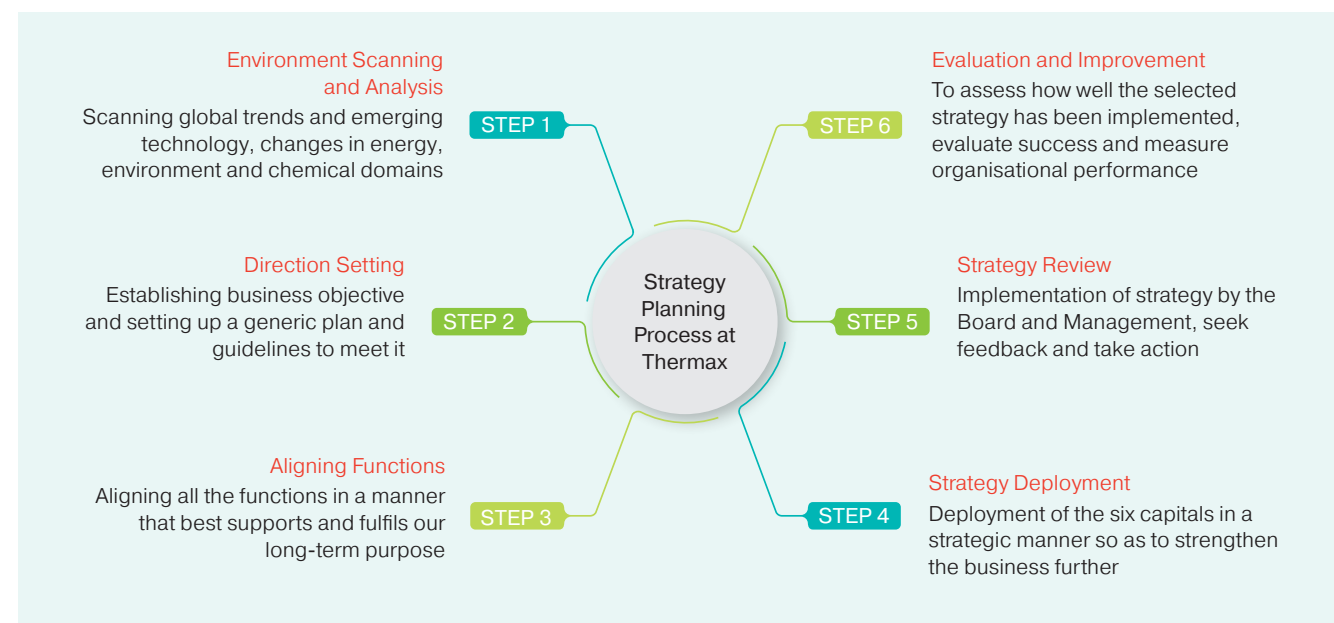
Strategy Planning Process at Thermax

STEP 1
Environment Scanning and Analysis
Scanning global trends and emerging technology, changes in energy, environment and chemical domains

STEP 2
Direction Setting
Establishing business objective and setting up a generic plan and guidelines to meet it

STEP 3
Aligning Functions
Aligning all the functions in a manner that best supports and fulfils our long-term purpose

STEP 4
Strategy Deployment
Deployment of the six capitals in a strategic manner so as to strengthen the business further

STEP 5
Strategy Review
Implementation of strategy by the Board and Management, seek feedback and take action

STEP 6
Evaluation and Improvement
To assess how well the selected strategy has been implemented, evaluate success and measure organisational performance